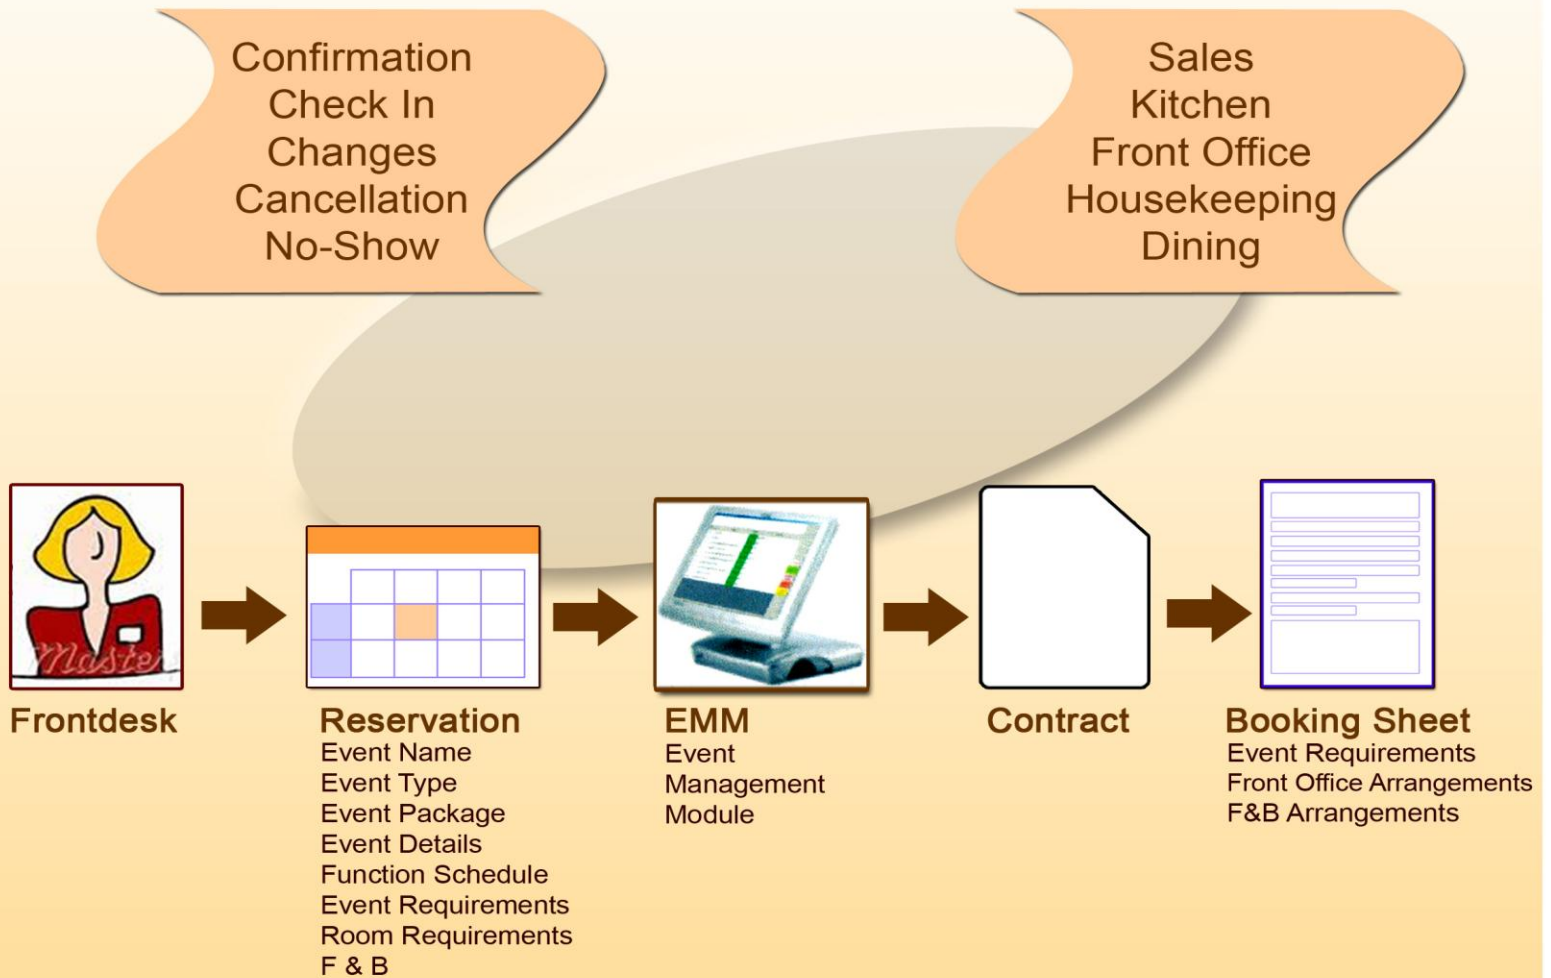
Confirmation
Check In
Changes
Cancellation
No-Show

Sales
Kitchen
Front Office
Housekeeping
Dining

Master

Frontdesk

Reservation
Event Name
Event Type
Event Package
Event Details
Function Schedule
Event Requirements
Room Requirements
F & B

EMM
Event
Management
Module

Contract

Booking Sheet
Event Requirements
Front Office Arrangements
F&B Arrangements